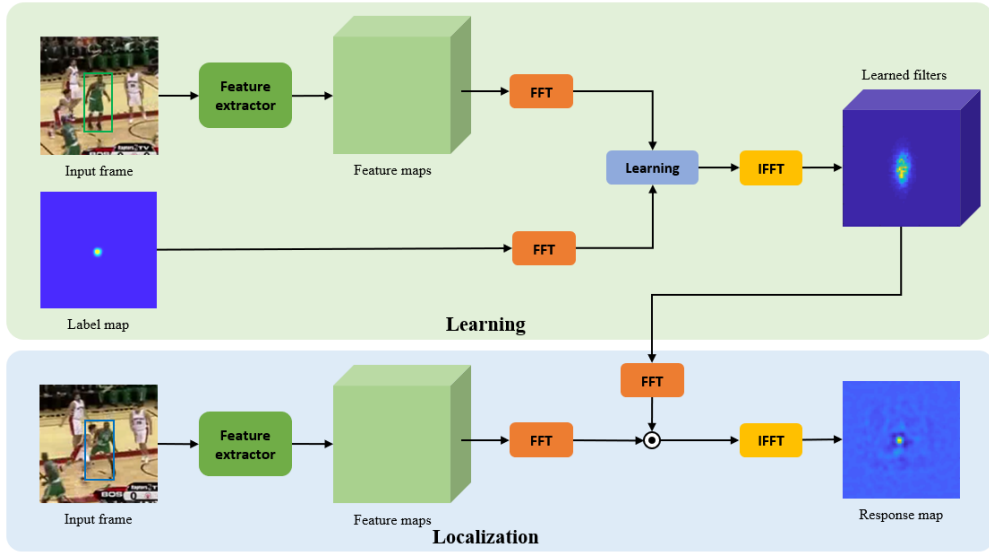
Input frame

Feature extractor

Feature maps

FFT

Learning

IFFT

Learned filters

Label map

FFT

Learning

FFT

Input frame

Feature extractor

Feature maps

FFT

$\odot$

IFFT

Response map

Localization